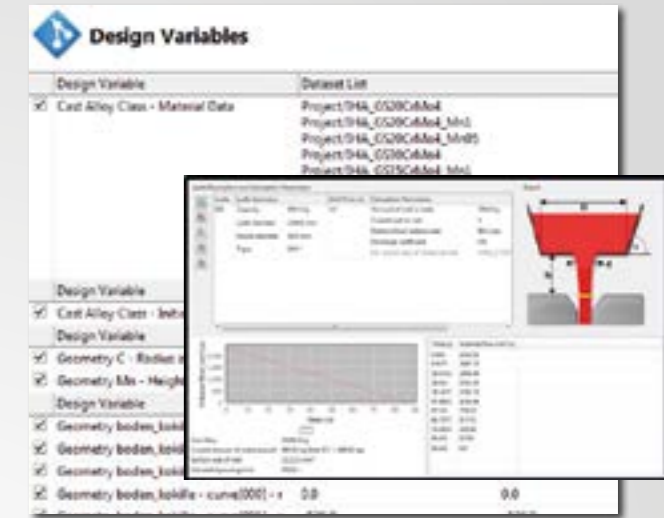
Design Variables

| Design Variable | Dataset List |
|---|---|
| Cast Alloy Class - Material Data | Project/3HA_GS20CrMo4 Project/3HA_GS20CrMo4_Mn1 Project/3HA_GS20CrMo4_Mn05 Project/3HA_GS30CrMo4 Project/3HA_GS75CrMo4_Mn1 |

Design Variable

Cast Alloy Class - Initi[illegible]

Design Variable

Geometry C - Radius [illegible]

Geometry Mn - Heigh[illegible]

Design Variable

Geometry boden_kokil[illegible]

Geometry boden_kokil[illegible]

Geometry boden_kokil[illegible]

Geometry boden_kokille - curve[000] - r 0.0 0.0

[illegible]